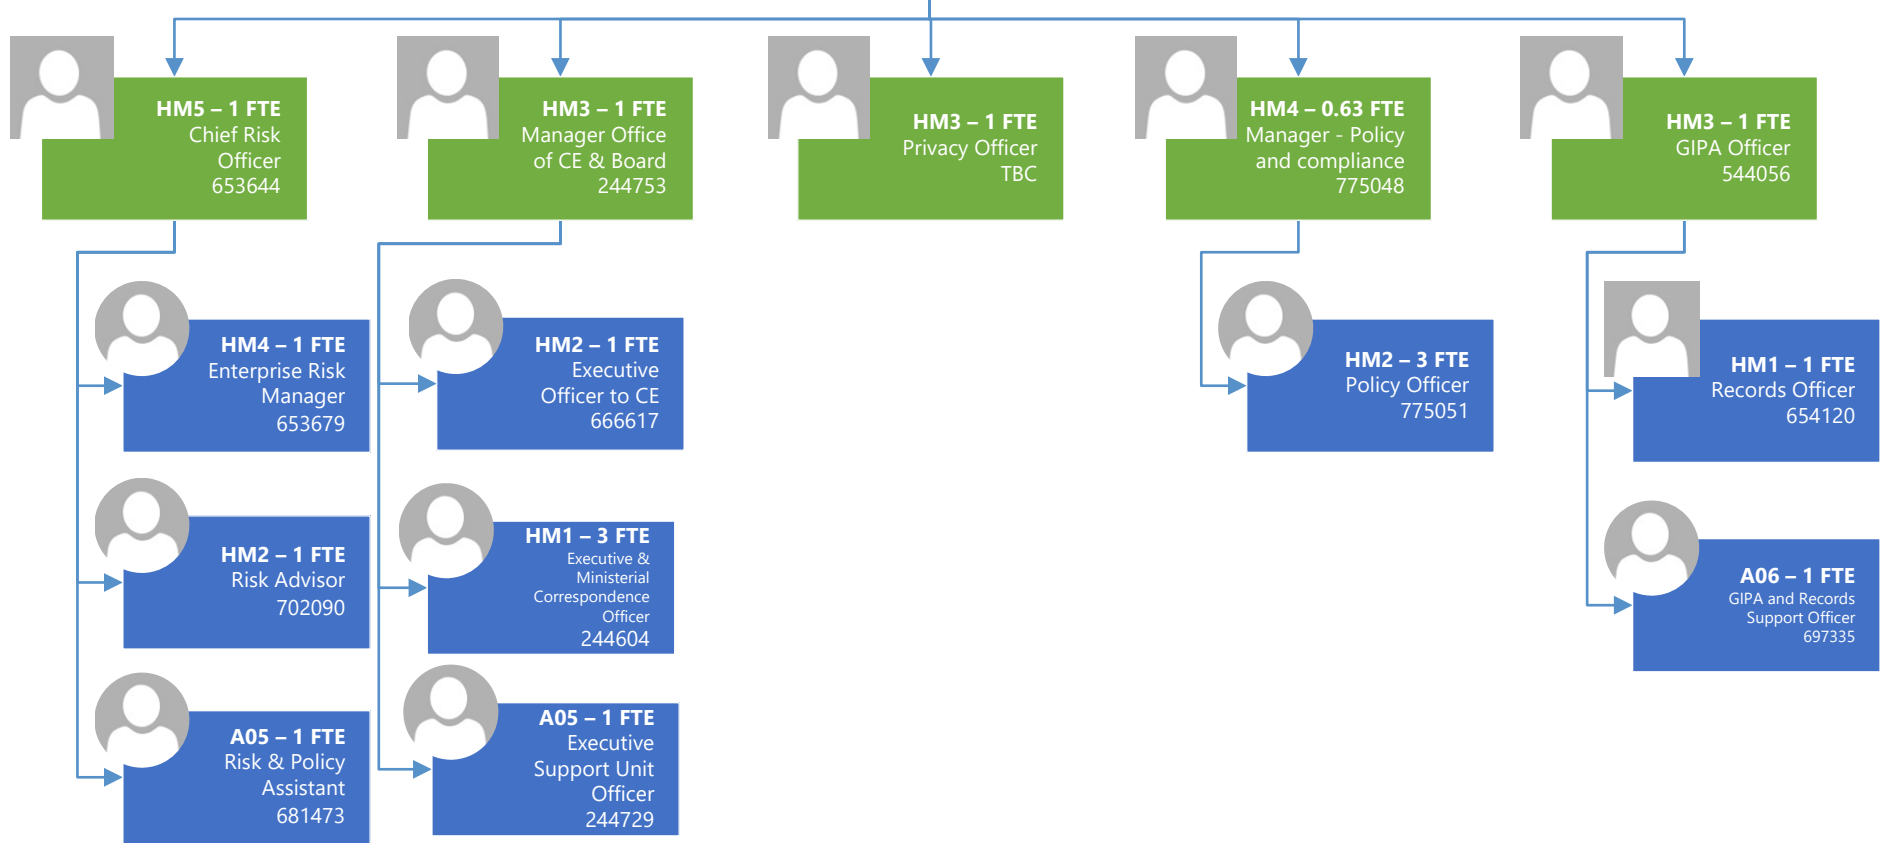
HM5 – 1 FTE
Chief Risk Officer
653644

HM3 – 1 FTE
Manager Office of CE & Board
244753

HM3 – 1 FTE
Privacy Officer
TBC

HM4 – 0.63 FTE
Manager - Policy and compliance
775048

HM3 – 1 FTE
GIPA Officer
544056

HM4 – 1 FTE
Enterprise Risk Manager
653679

HM2 – 1 FTE
Risk Advisor
702090

A05 – 1 FTE
Risk & Policy Assistant
681473

HM2 – 1 FTE
Executive Officer to CE
666617

HM1 – 3 FTE
Executive & Ministerial Correspondence Officer
244604

A05 – 1 FTE
Executive Support Unit Officer
244729

HM2 – 3 FTE
Policy Officer
775051

HM1 – 1 FTE
Records Officer
654120

A06 – 1 FTE
GIPA and Records Support Officer
697335